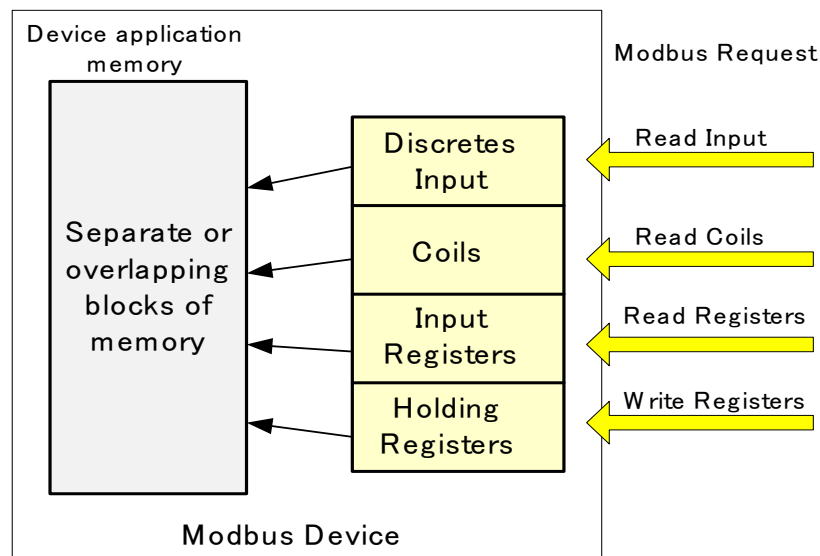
Device application memory

Modbus Request

Separate or overlapping blocks of memory

Discretes Input

Coils

Input Registers

Holding Registers

Read Input

Read Coils

Read Registers

Write Registers

Modbus Device